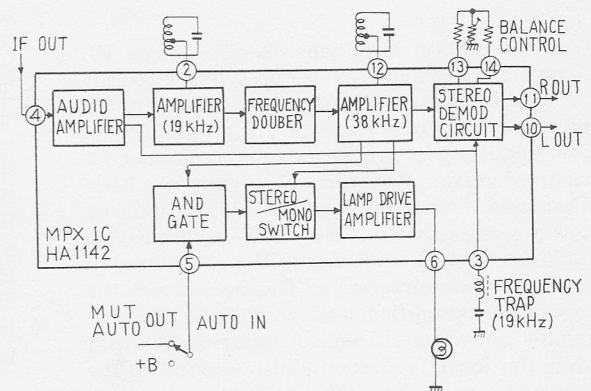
IF OUT
BALANCE CONTROL
2
12
13
14
4
AUDIO AMPLIFIER
AMPLIFIER (19 kHz)
FREQUENCY DOUBER
AMPLIFIER (38 kHz)
STEREO DEMOD CIRCUIT
11
R OUT
10
L OUT
AND GATE
STEREO/MONO SWITCH
LAMP DRIVE AMPLIFIER
MPX IC HA1142
5
6
3
FREQUENCY TRAP (19 kHz)
MUT AUTO OUT
AUTO IN
+B